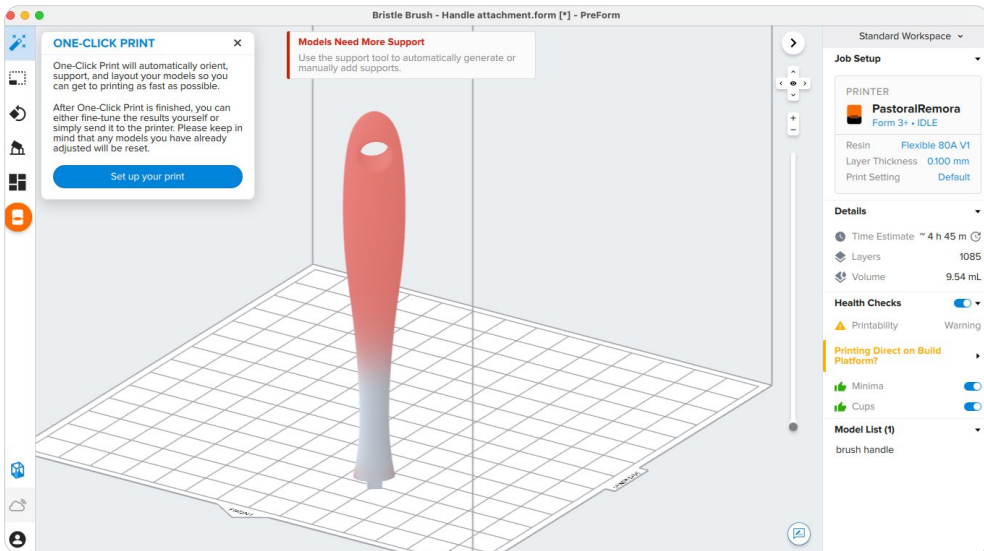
Bristle Brush - Handle attachment.form [*] - PreForm

ONE-CLICK PRINT

One-Click Print will automatically orient, support, and layout your models so you can get to printing as fast as possible.

After One-Click Print is finished, you can either fine-tune the results yourself or simply send it to the printer. Please keep in mind that any models you have already adjusted will be reset.

Set up your print

Models Need More Support

Use the support tool to automatically generate or manually add supports.

Standard Workspace

Job Setup

PRINTER

PastoralRemora

Form 3+ • IDLE

Resin Flexible 80A V1

Layer Thickness 0.100 mm

Print Setting Default

Details

Time Estimate ~ 4 h 45 m

Layers 1085

Volume 9.54 mL

Health Checks

Printability Warning

Printing Direct on Build Platform?

Minima

Cups

Model List (1)

brush handle

FRONT

BACK